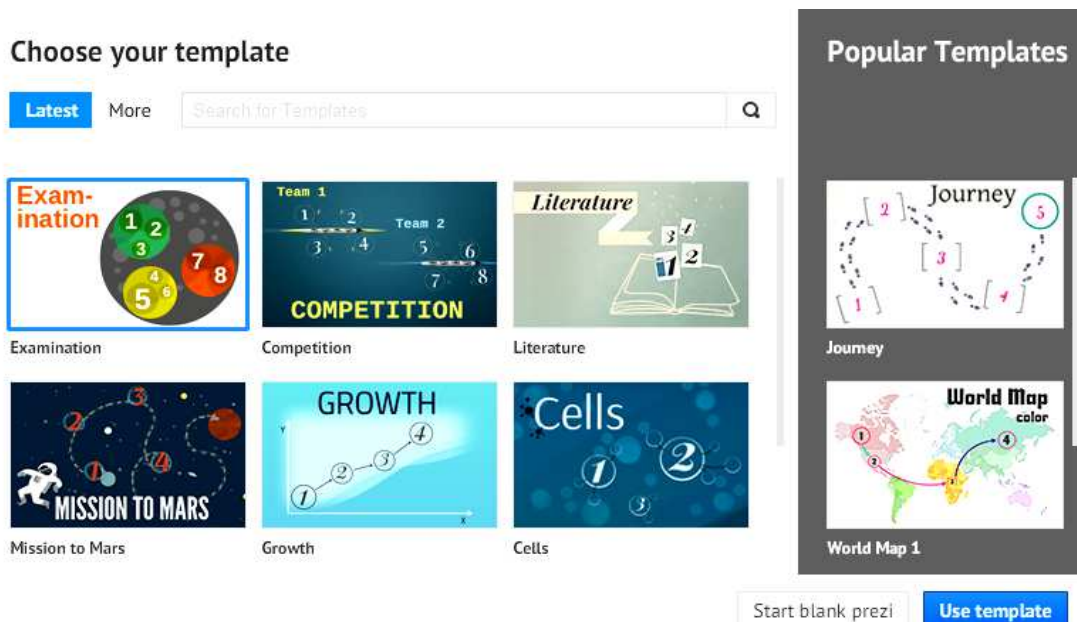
Choose your template

Latest More Search for Templates

Examination 1 2 3 4 5 6 7 8

Examination

Team 1 1 2 3 4 Team 2 5 6 7 8 COMPETITION

Competition

Literature 1 2 3 4

Literature

1 2 3 4 MISSION TO MARS

Mission to Mars

GROWTH 1 2 3 4 y x

Growth

Cells 1 2 3

Cells

Popular Templates

Journey 1 2 3 4 5

Journey

World Map color 1 2 3 4

World Map 1

Start blank prezi Use template